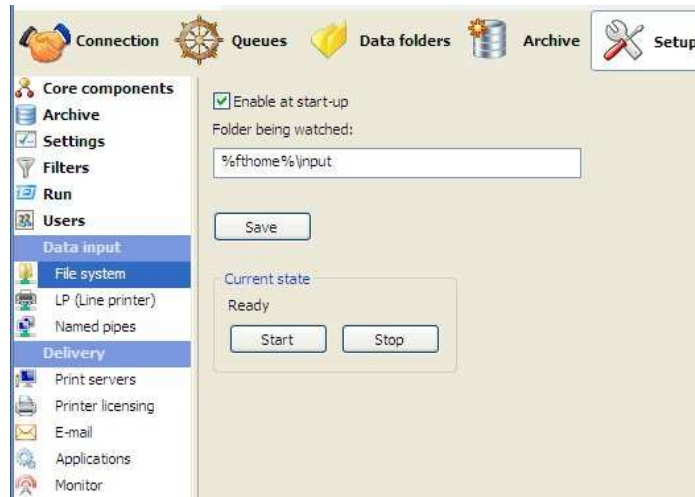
Connection Queues Data folders Archive Setup

Core components
Archive
Settings
Filters
Run
Users
Data input
File system
LP (Line printer)
Named pipes
Delivery
Print servers
Printer licensing
E-mail
Applications
Monitor

Enable at start-up
Folder being watched:
%fthome%\input

Save

Current state
Ready
Start Stop